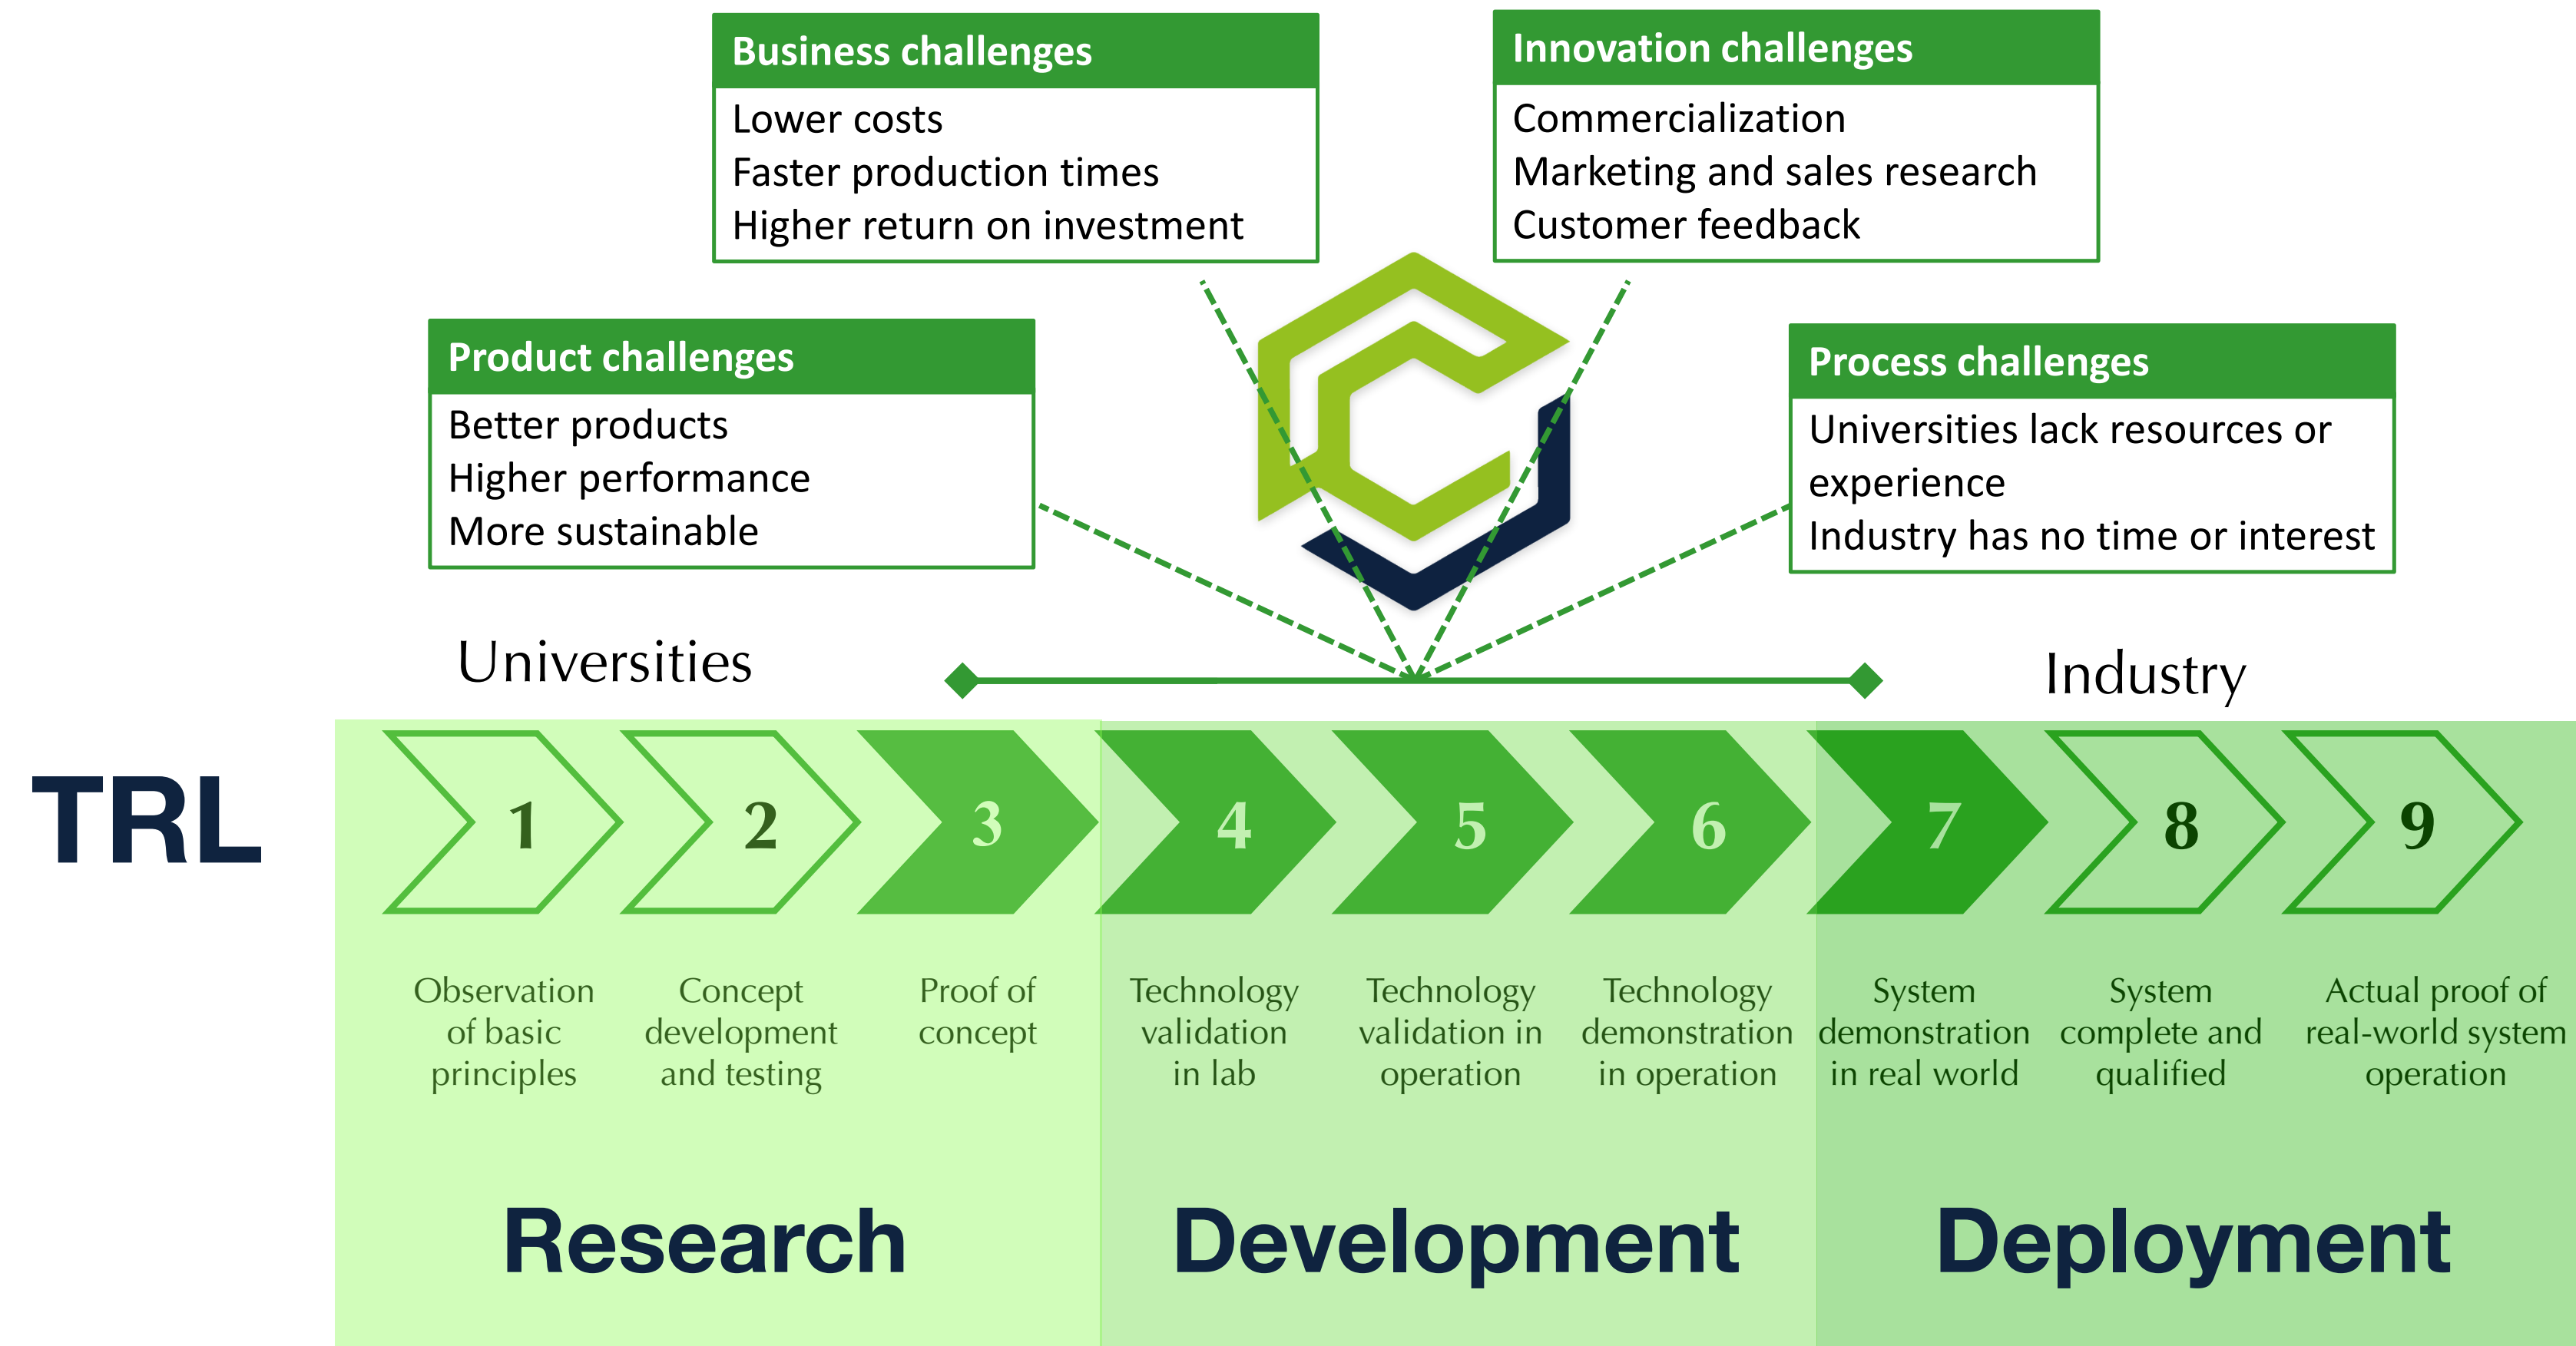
Business challenges
Lower costs
Faster production times
Higher return on investment

Innovation challenges
Commercialization
Marketing and sales research
Customer feedback

Product challenges
Better products
Higher performance
More sustainable

Process challenges
Universities lack resources or experience
Industry has no time or interest

Universities

Industry

TRL

1
Observation of basic principles

2
Concept development and testing

3
Proof of concept

4
Technology validation in lab

5
Technology validation in operation

6
Technology demonstration in operation

7
System demonstration in real world

8
System complete and qualified

9
Actual proof of real-world system operation

Research

Development

Deployment